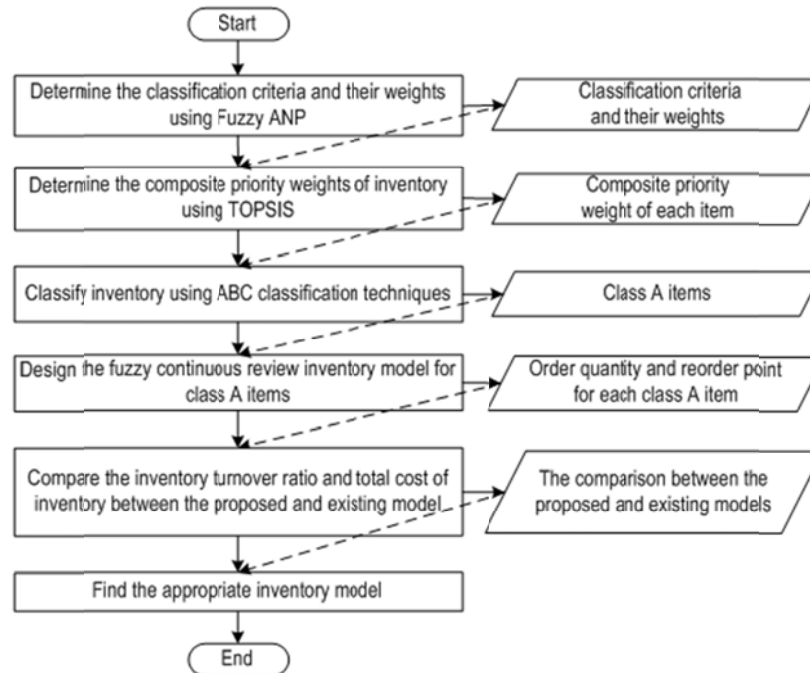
Start

Determine the classification criteria and their weights using Fuzzy ANP

Classification criteria and their weights

Determine the composite priority weights of inventory using TOPSIS

Composite priority weight of each item

Classify inventory using ABC classification techniques

Class A items

Design the fuzzy continuous review inventory model for class A items

Order quantity and reorder point for each class A item

Compare the inventory turnover ratio and total cost of inventory between the proposed and existing model

The comparison between the proposed and existing models

Find the appropriate inventory model

End